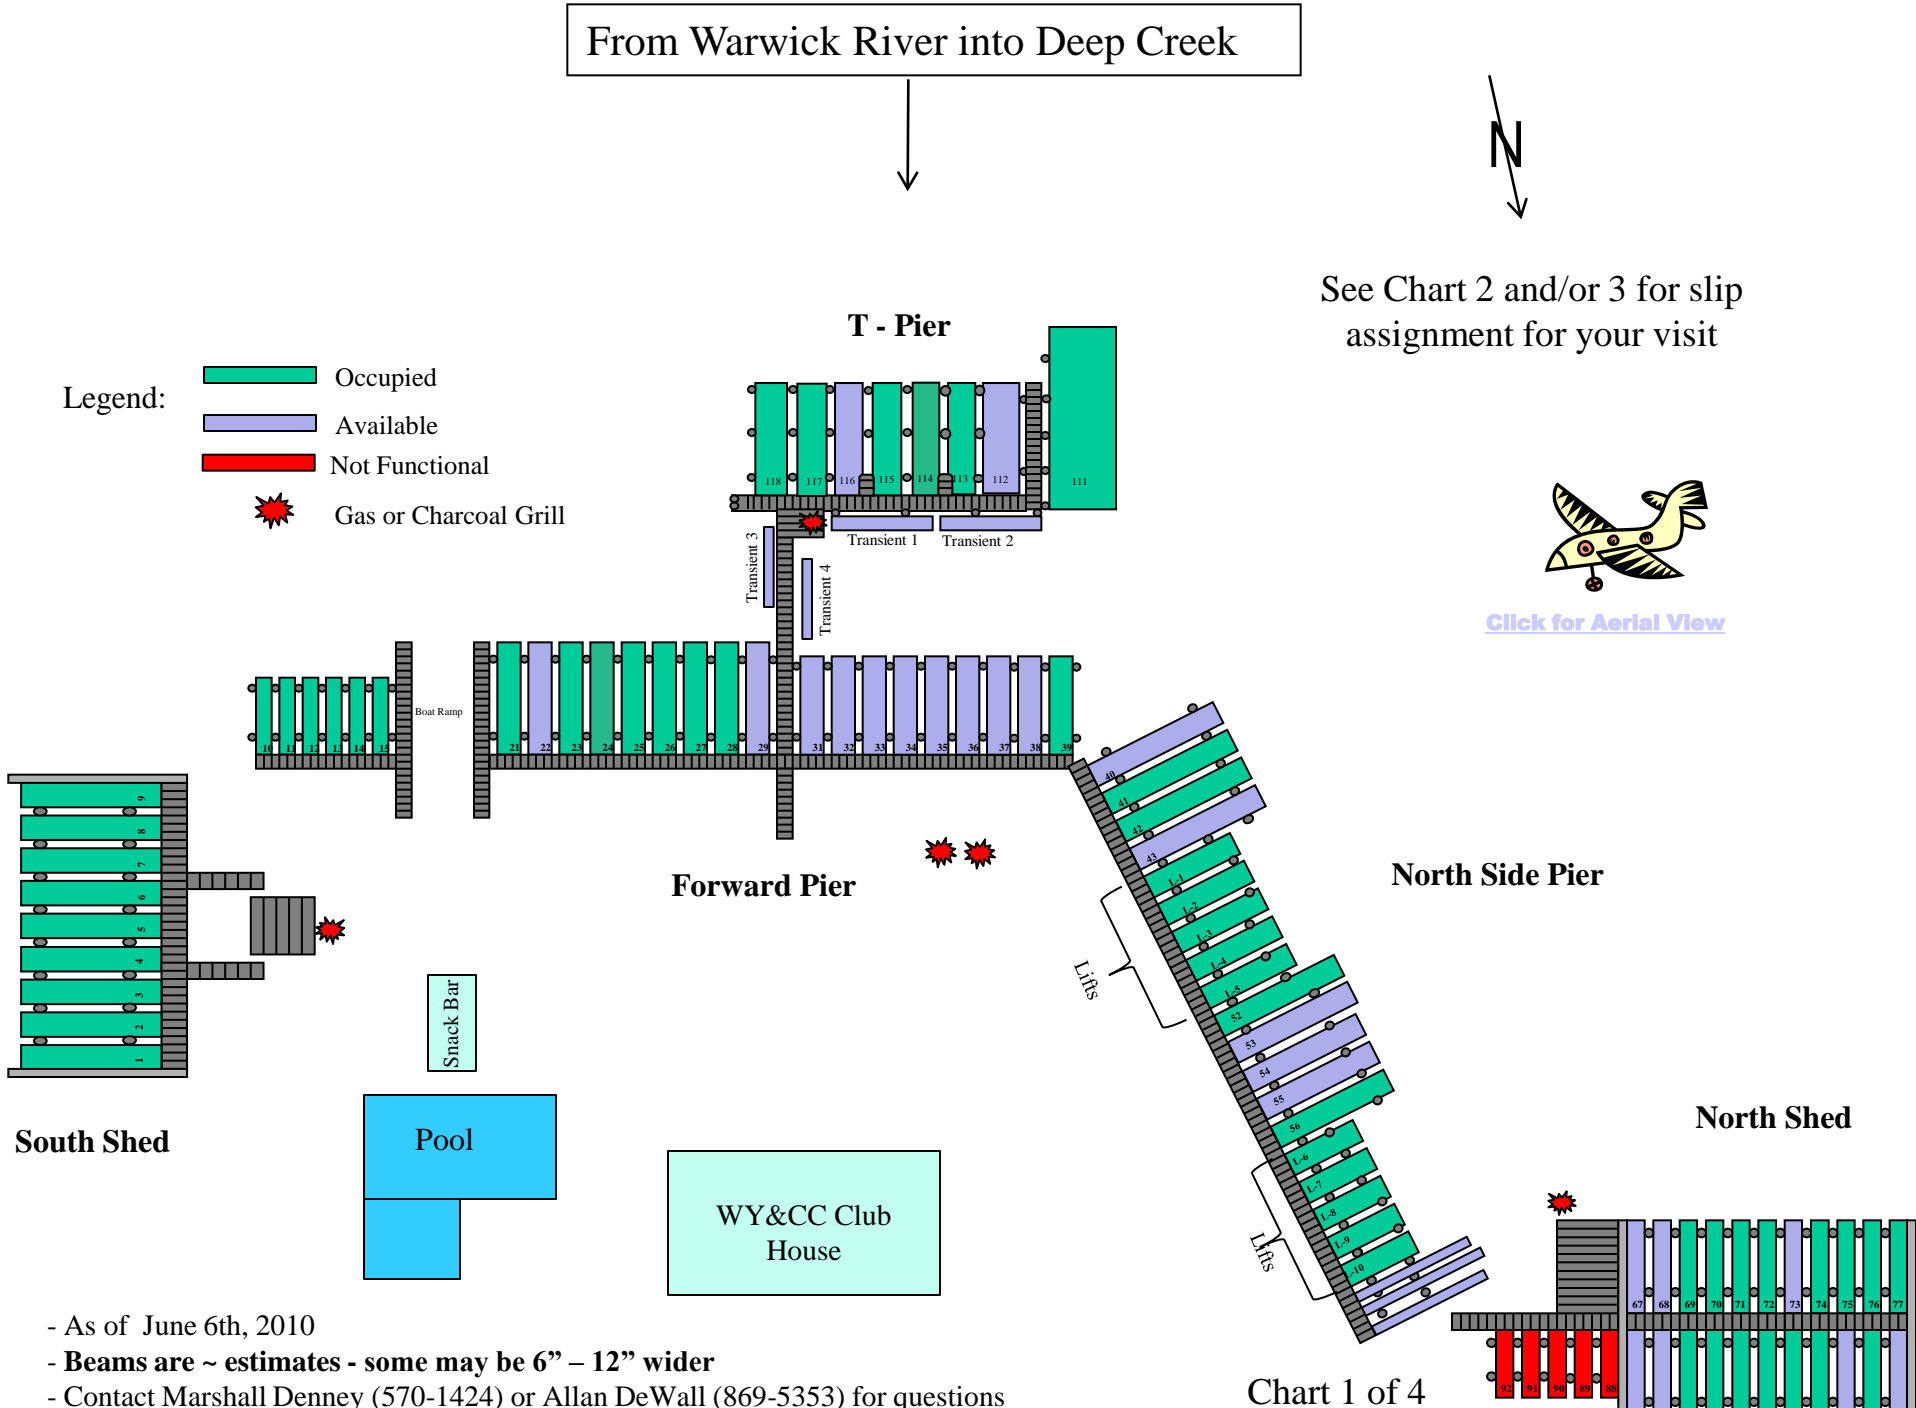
From Warwick River into Deep Creek

N

See Chart 2 and/or 3 for slip assignment for your visit

Legend:
Occupied
Available
Not Functional
Gas or Charcoal Grill

T - Pier

118 117 116 115 114 113 112 111

Transient 1
Transient 2
Transient 3
Transient 4

Click for Aerial View

Boat Ramp

10 11 12 13 14 15

21 22 23 24 25 26 27 28 29 31 32 33 34 35 36 37 38 39

9 8 7 6 5 4 3 2 1

40 41 42 43 L-1 L-2 L-3 L-4 L-5 52 53 54 55 56 L-6 L-7 L-8 L-9 L-10

Lifts

Lifts

Forward Pier

North Side Pier

Snack Bar

South Shed

Pool

WY&CC Club House

North Shed

67 68 69 70 71 72 73 74 75 76 77

92 91 90 89 88

- As of June 6th, 2010
- Beams are ~ estimates - some may be 6” – 12” wider
- Contact Marshall Denney (570-1424) or Allan DeWall (869-5353) for questions

Chart 1 of 4